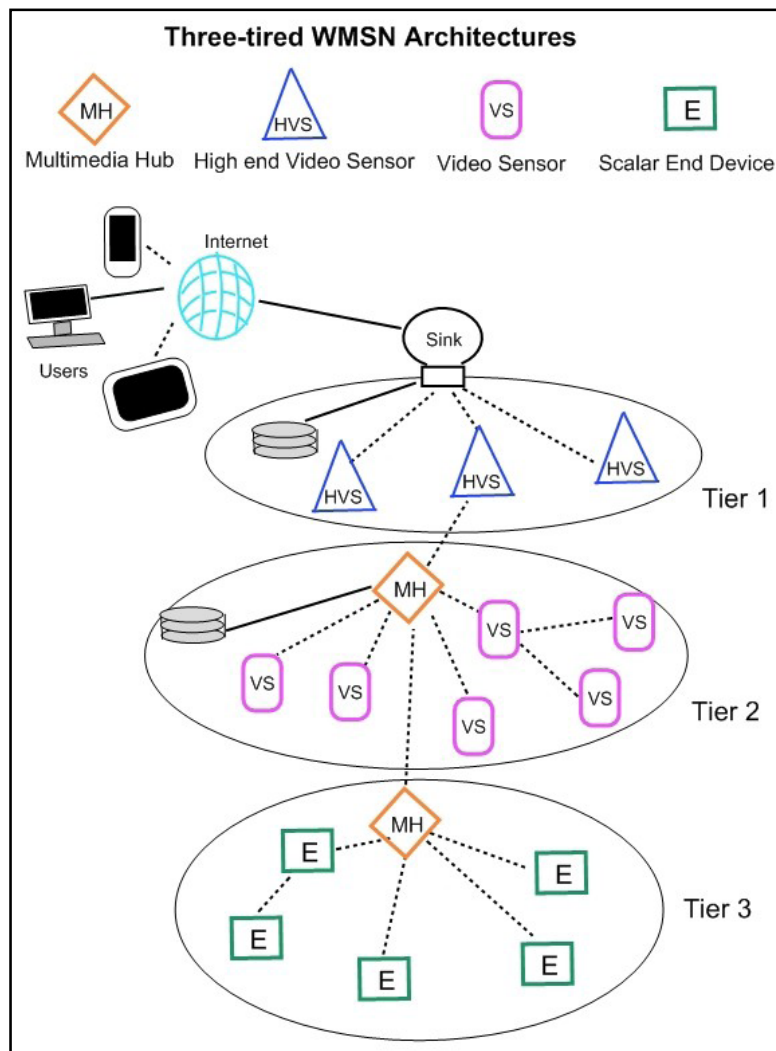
Three-tired WMSN Architectures

MH
Multimedia Hub

HVS
High end Video Sensor

VS
Video Sensor

E
Scalar End Device

Internet

Users

Sink

HVS
HVS
HVS

Tier 1

MH

VS
VS
VS
VS
VS
VS

Tier 2

MH

E
E
E
E
E

Tier 3